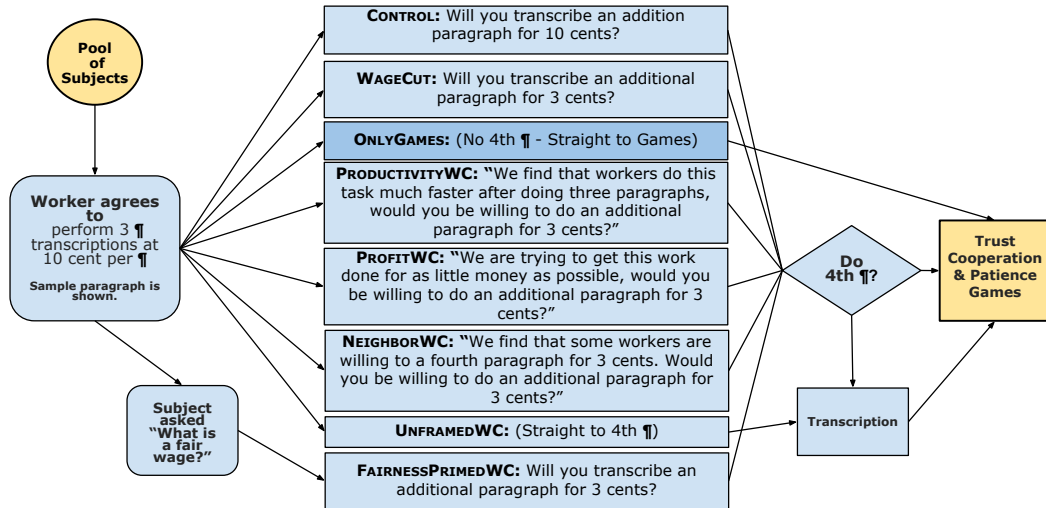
Pool of Subjects

Worker agrees to perform 3 ¶ transcriptions at 10 cent per ¶

Sample paragraph is shown.

Subject asked "What is a fair wage?"

CONTROL: Will you transcribe an addition paragraph for 10 cents?

WAGECUT: Will you transcribe an additional paragraph for 3 cents?

ONLYGAMES: (No 4th ¶ - Straight to Games)

PRODUCTIVITYWC: "We find that workers do this task much faster after doing three paragraphs, would you be willing to do an additional paragraph for 3 cents?"

PROFITWC: "We are trying to get this work done for as little money as possible, would you be willing to do an additional paragraph for 3 cents?"

NEIGHBORWC: "We find that some workers are willing to a fourth paragraph for 3 cents. Would you be willing to do an additional paragraph for 3 cents?"

UNFRAMEDWC: (Straight to 4th ¶)

FAIRNESSPRIMEDWC: Will you transcribe an additional paragraph for 3 cents?

Do 4th ¶?

Transcription

Trust Cooperation & Patience Games